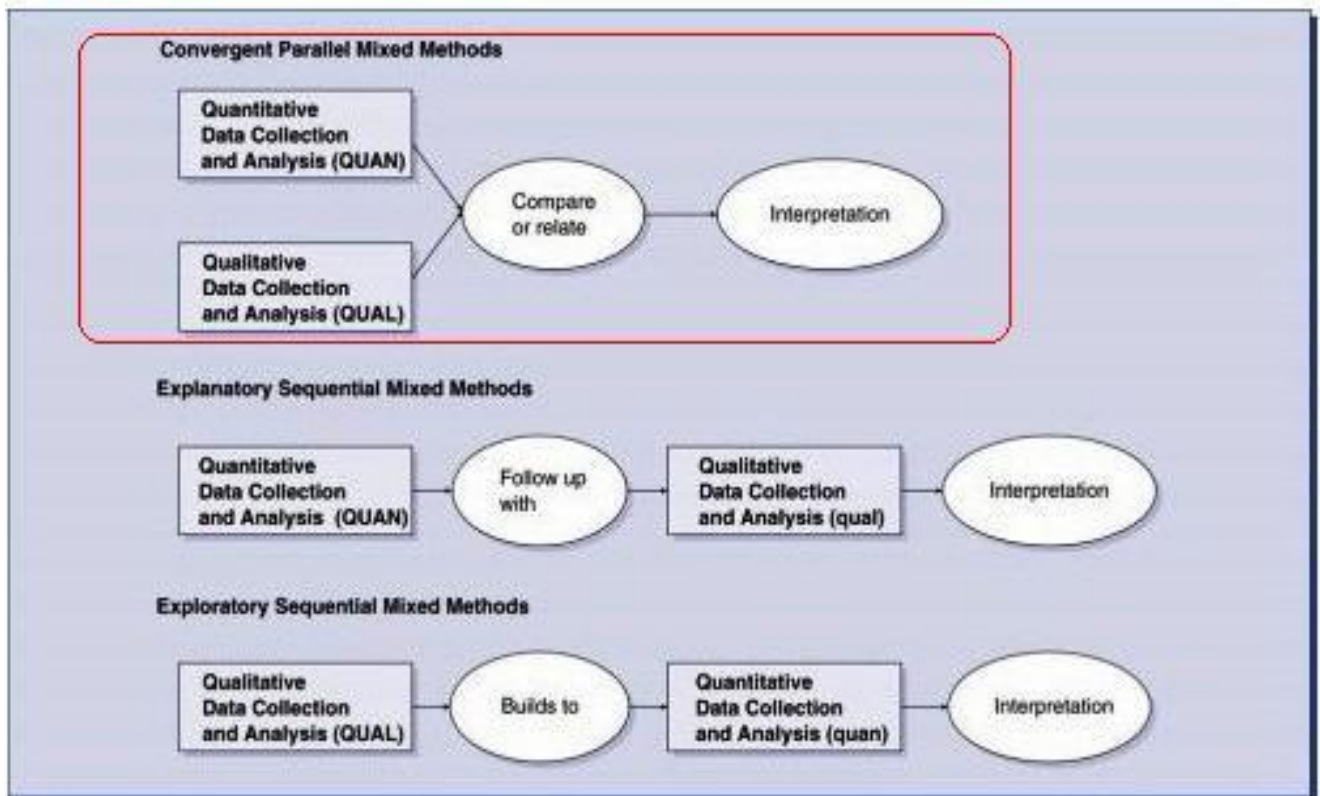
Convergent Parallel Mixed Methods

Quantitative Data Collection and Analysis (QUAN)

Qualitative Data Collection and Analysis (QUAL)

Compare or relate

Interpretation

Explanatory Sequential Mixed Methods

Quantitative Data Collection and Analysis (QUAN)

Follow up with

Qualitative Data Collection and Analysis (qual)

Interpretation

Exploratory Sequential Mixed Methods

Qualitative Data Collection and Analysis (QUAL)

Builds to

Quantitative Data Collection and Analysis (quan)

Interpretation